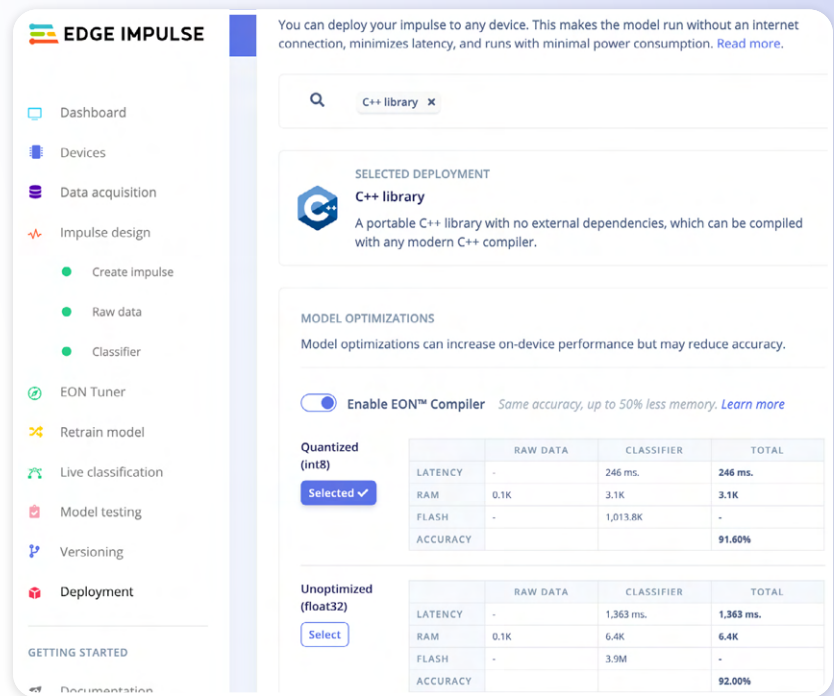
EDGE IMPULSE

Dashboard
Devices
Data acquisition
Impulse design
Create impulse
Raw data
Classifier
EON Tuner
Retrain model
Live classification
Model testing
Versioning
Deployment

GETTING STARTED

Documentation

You can deploy your impulse to any device. This makes the model run without an internet connection, minimizes latency, and runs with minimal power consumption. Read more.

C++ library ×

SELECTED DEPLOYMENT
C++ library
A portable C++ library with no external dependencies, which can be compiled with any modern C++ compiler.

MODEL OPTIMIZATIONS
Model optimizations can increase on-device performance but may reduce accuracy.

Enable EON™ Compiler Same accuracy, up to 50% less memory. Learn more

Quantized (int8)
Selected ✓

| | RAW DATA | CLASSIFIER | TOTAL |
|---|---|---|---|
| LATENCY | - | 246 ms. | 246 ms. |
| RAM | 0.1K | 3.1K | 3.1K |
| FLASH | - | 1,013.8K | - |
| ACCURACY | | | 91.60% |

Unoptimized (float32)
Select

| | RAW DATA | CLASSIFIER | TOTAL |
|---|---|---|---|
| LATENCY | - | 1,363 ms. | 1,363 ms. |
| RAM | 0.1K | 6.4K | 6.4K |
| FLASH | - | 3.9M | - |
| ACCURACY | | | 92.00% |